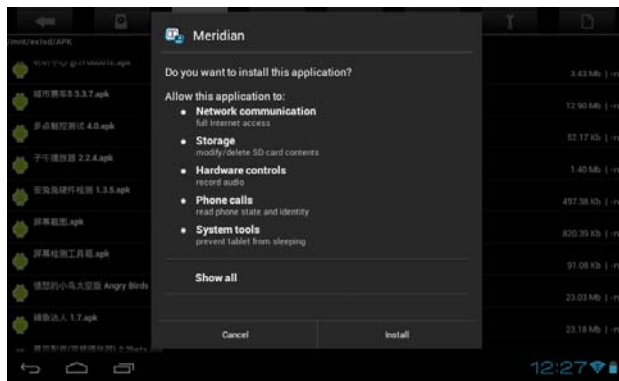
/mnt/extsd/APK

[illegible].apk

城市赛车5 3.3.7.apk

多点触控测试 4.0.apk

千千播放器 2.2.4.apk

安兔兔硬件检测 1.3.5.apk

屏幕截图.apk

屏幕检测工具箱.apk

愤怒的小鸟大空版 Angry Birds

捕鱼达人 1.7.apk

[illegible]

3.43 Mb | -rw

12.90 Mb | -rw

52.17 Kb | -rw

1.40 Mb | -rw

497.38 Kb | -rw

820.35 Kb | -rw

91.08 Kb | -rw

23.03 Mb | -rw

23.18 Mb | -rw

Meridian

Do you want to install this application?

Allow this application to:

• Network communication
full Internet access

• Storage
modify/delete SD card contents

• Hardware controls
record audio

• Phone calls
read phone state and identity

• System tools
prevent tablet from sleeping

Show all

Cancel

Install

12:27